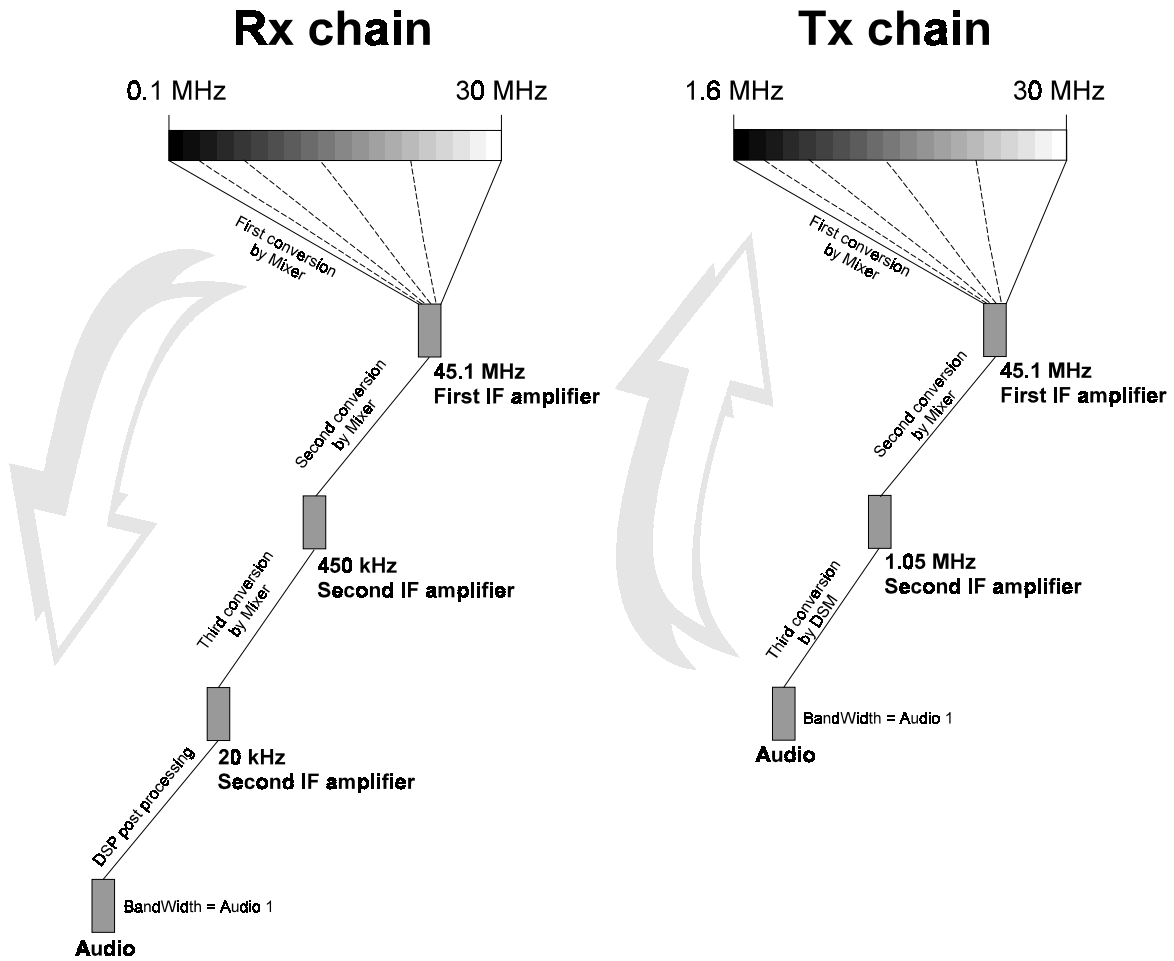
Rx chain

0.1 MHz

30 MHz

First conversion by Mixer

45.1 MHz
First IF amplifier

Second conversion by Mixer

450 kHz
Second IF amplifier

Third conversion by Mixer

20 kHz
Second IF amplifier

DSP post processing

BandWidth = Audio 1

Audio

Tx chain

1.6 MHz

30 MHz

First conversion by Mixer

45.1 MHz
First IF amplifier

Second conversion by Mixer

1.05 MHz
Second IF amplifier

Third conversion by DSM

BandWidth = Audio 1

Audio